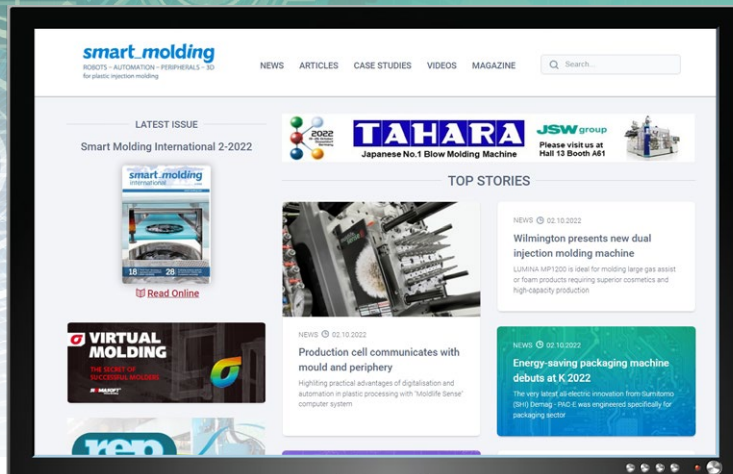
smart_molding
ROBOTS – AUTOMATION – PERIPHERALS – 3D
for plastic injection molding

NEWS ARTICLES CASE STUDIES VIDEOS MAGAZINE

Search...

LATEST ISSUE

Smart Molding International 2-2022

smart_molding international

16 28

Read Online

VIRTUAL MOLDING
THE SECRET OF SUCCESSFUL MOLDERS

rep

2022
TAHARA
Japanese No.1 Blow Molding Machine
JSW group
Please visit us at Hall 13 Booth A61

TOP STORIES

NEWS 02.10.2022
Production cell communicates with mould and periphery
Highliting practical advantages of digitalisation and automation in plastic processing with "Moldlife Sense" computer system

NEWS 02.10.2022
Wilmington presents new dual injection molding machine
LUMINA MP1200 is ideal for molding large gas assist or foam products requiring superior cosmetics and high-capacity production

NEWS 02.10.2022
Energy-saving packaging machine debuts at K 2022
The very latest all-electric innovation from Sumitomo (SHI) Demag - PAC-E was engineered specifically for packaging sector